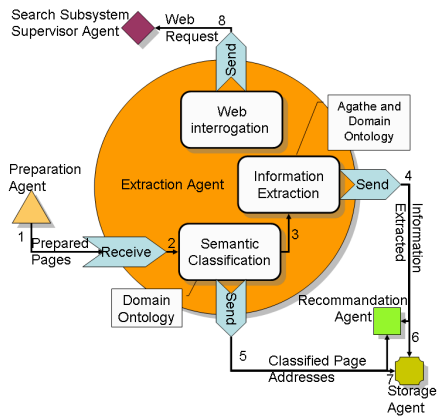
Search Subsystem Supervisor Agent

8

Web Request

Send

Web interrogation

Agathe and Domain Ontology

Preparation Agent

Extraction Agent

Information Extraction

Send

4

Information Extracted

1

Prepared Pages

Receive

2

Semantic Classification

3

Domain Ontology

Send

Recommandation Agent

6

5

Classified Page Addresses

7

Storage Agent